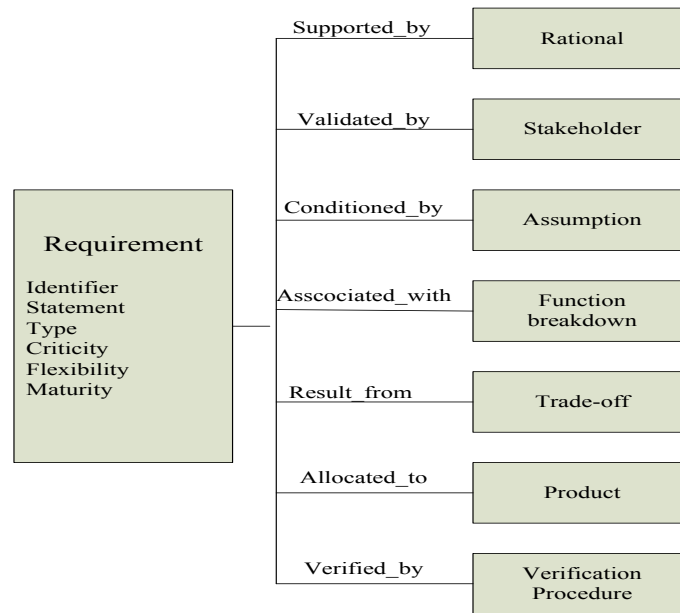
Requirement

Identifier
Statement
Type
Criticity
Flexibility
Maturity

Supported_by

Rational

Validated_by

Stakeholder

Conditioned_by

Assumption

Asscociated_with

Function breakdown

Result_from

Trade-off

Allocated_to

Product

Verified_by

Verification Procedure